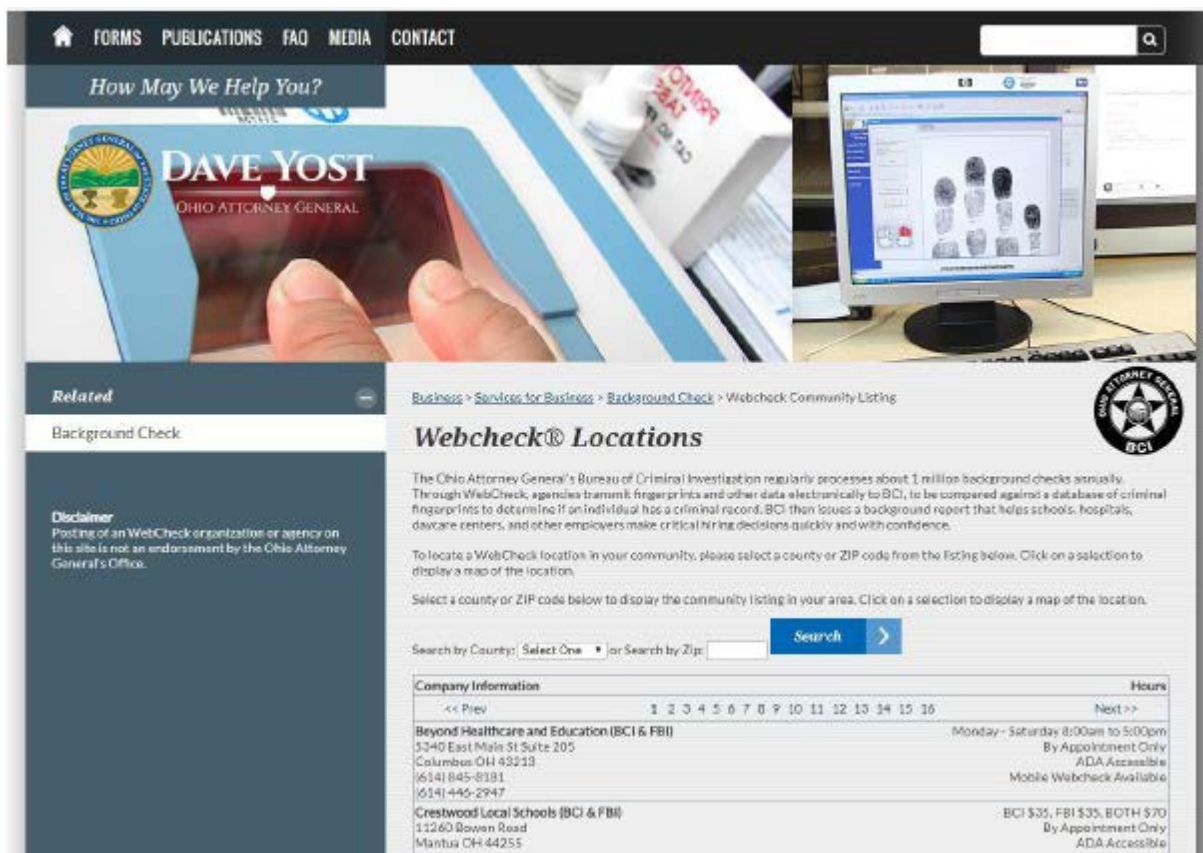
FORMS PUBLICATIONS FAQ MEDIA CONTACT

How May We Help You?

DAVE YOST
OHIO ATTORNEY GENERAL

Related

Background Check

Disclaimer
Posting of an WebCheck organization or agency on this site is not an endorsement by the Ohio Attorney General's Office.

Business > Services for Business > Background Check > Webcheck Community Listing

Webcheck® Locations

The Ohio Attorney General's Bureau of Criminal Investigation regularly processes about 1 million background checks annually. Through WebCheck, agencies transmit fingerprints and other data electronically to BCI, to be compared against a database of criminal fingerprints to determine if an individual has a criminal record. BCI then issues a background report that helps schools, hospitals, daycare centers, and other employers make critical hiring decisions quickly and with confidence.

To locate a WebCheck location in your community, please select a county or ZIP code from the listing below. Click on a selection to display a map of the location.

Select a county or ZIP code below to display the community listing in your area. Click on a selection to display a map of the location.

Search by County: Select One or Search by Zip: Search

| Company Information | Hours |
|---|---|
| << Prev 1 2 3 4 5 6 7 8 9 10 11 12 13 14 15 16 | Next>> |
| Beyond Healthcare and Education (BCI & FBI) 5340 East Main St Suite 205 Columbus OH 43213 (614) 845-8181 (614) 446-2947 | Monday - Saturday 8:00am to 5:00pm By Appointment Only ADA Accessible Mobile Webcheck Available |
| Crestwood Local Schools (BCI & FBI) 11260 Bowen Road Mantua OH 44255 | BCI $35, FBI $35, BOTH $70 By Appointment Only ADA Accessible |

BCI